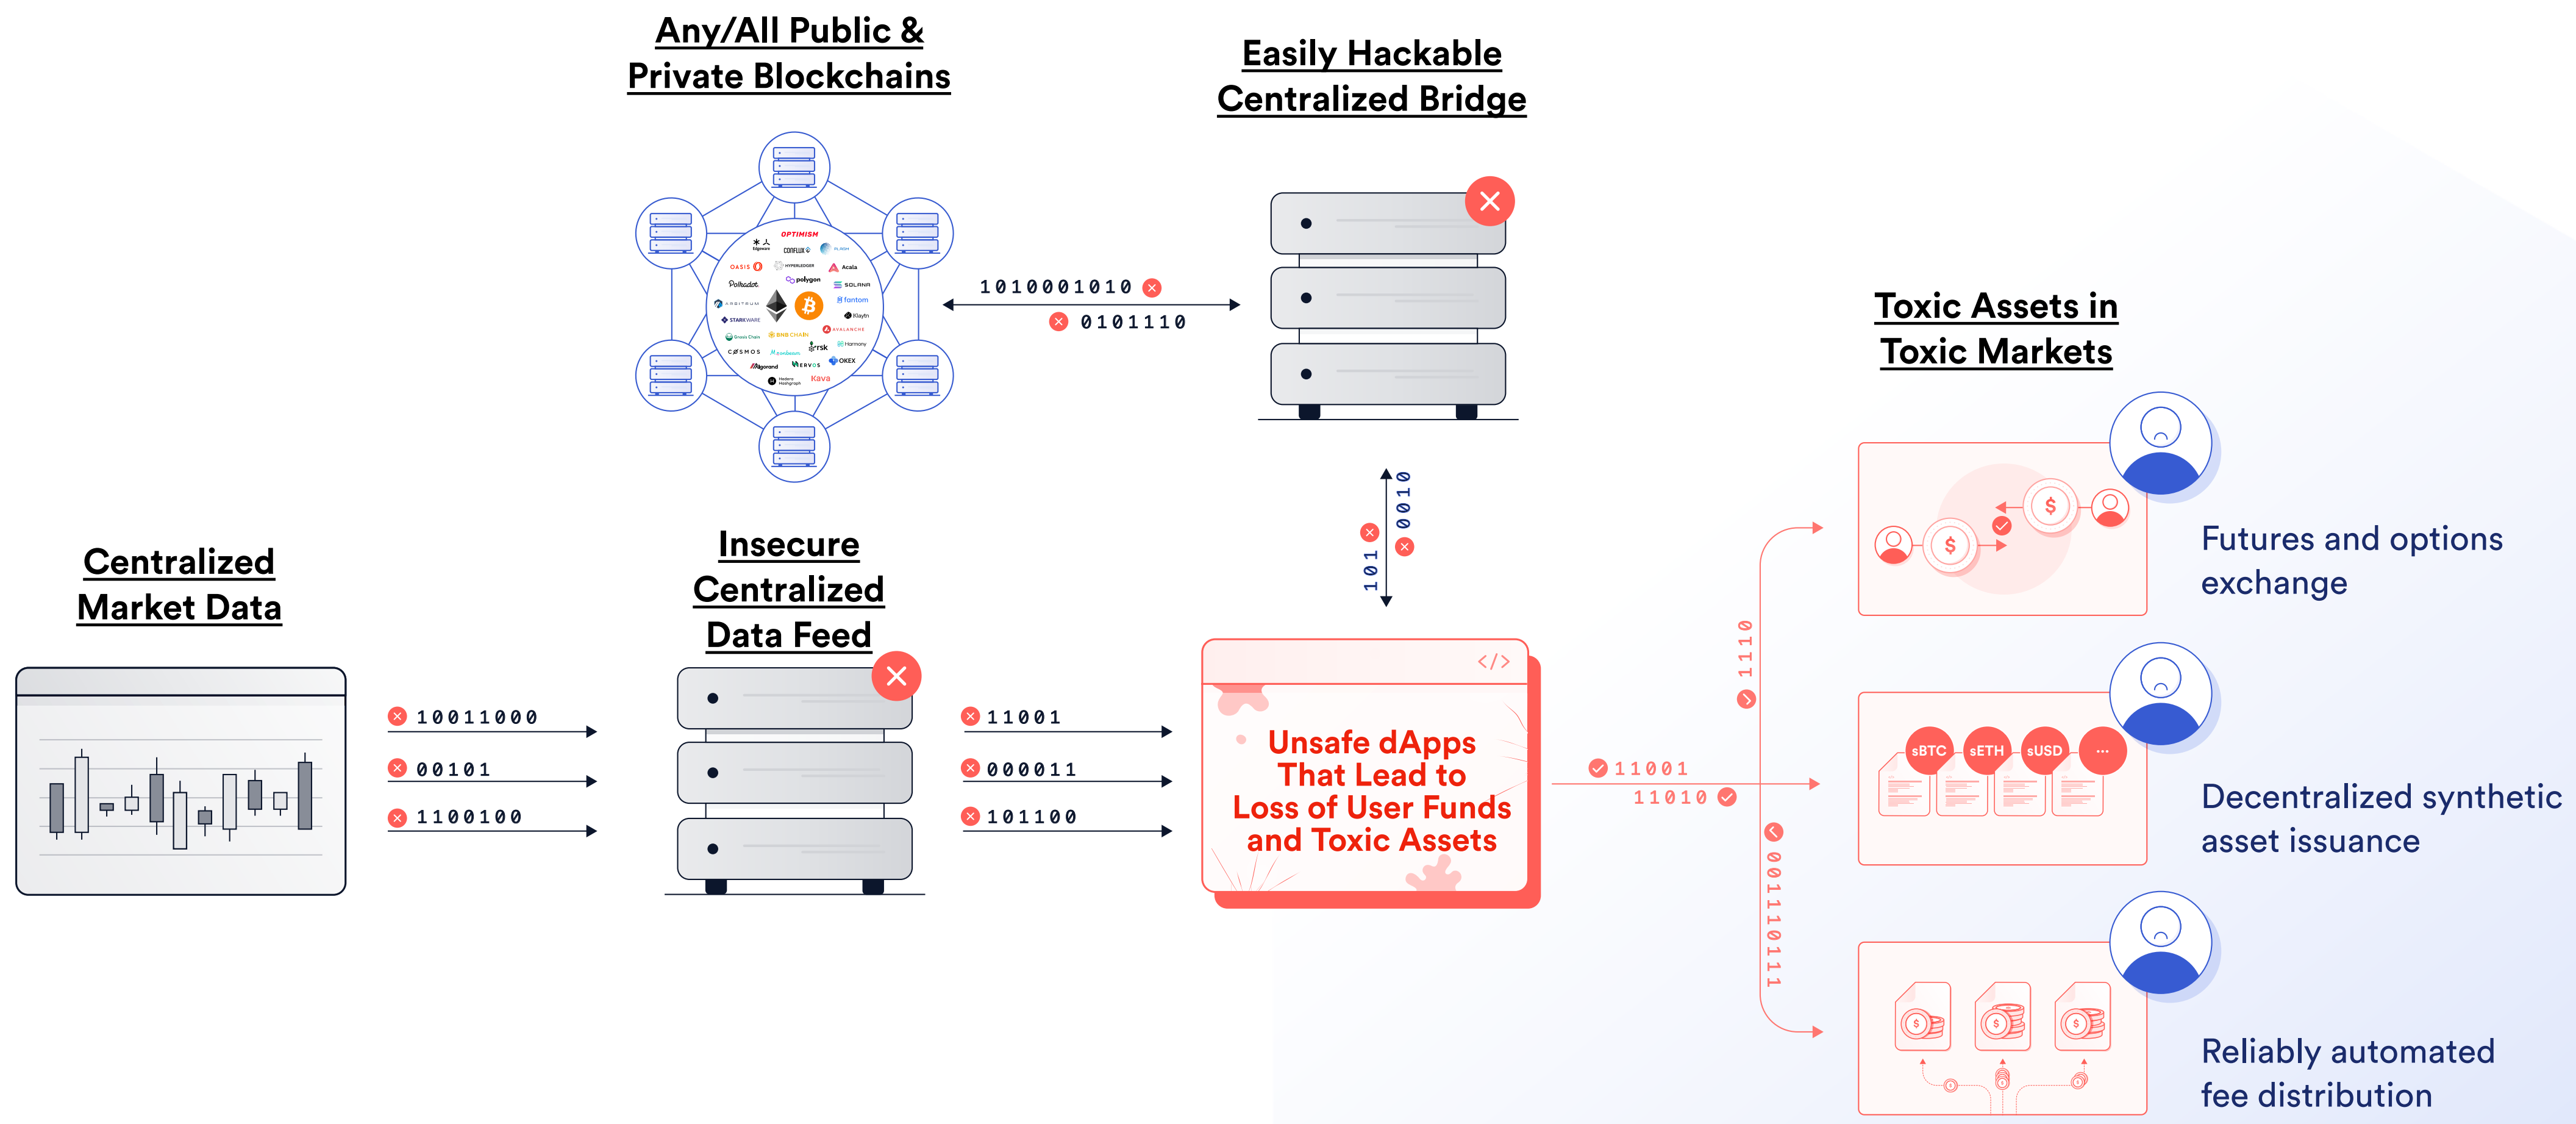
Any/All Public & Private Blockchains

Easily Hackable Centralized Bridge

OPTIMISM
CONFLUX
OASIS
HYPERLEDGER
Acala
Polkadot
polygon
SOLANA
ARBITRUM
fantom
STARKWARE
Klaytn
BNB CHAIN
AVALANCHE
Gnosis Chain
rsk
Harmony
COSMOS
avalanche
NERVOS
OKEX
Algorand
Kava
Hedera Hashgraph

1010001010
0101110

Toxic Assets in Toxic Markets

0010
101

Centralized Market Data

Insecure Centralized Data Feed

10011000
00101
1100100

11001
000011
101100

</>
Unsafe dApps That Lead to Loss of User Funds and Toxic Assets

1110
11001
11010
00111011

$
$

Futures and options exchange

sBTC
sETH
sUSD
...

Decentralized synthetic asset issuance

Reliably automated fee distribution